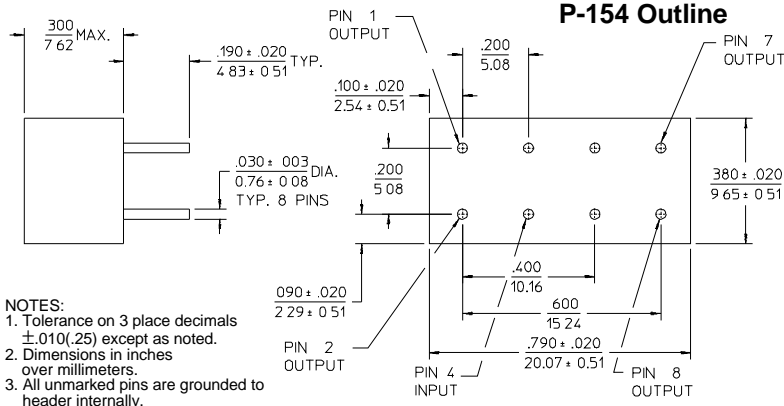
P-154 Outline

$\frac{.300}{7.62}$ MAX.

$\frac{.190 \pm .020}{4.83 \pm 0.51}$ TYP.

PIN 1
OUTPUT

$\frac{.200}{5.08}$

PIN 7
OUTPUT

$\frac{.100 \pm .020}{2.54 \pm 0.51}$

$\frac{.030 \pm .003}{0.76 \pm 0.08}$ DIA.
TYP. 8 PINS

$\frac{.200}{5.08}$

$\frac{.380 \pm .020}{9.65 \pm 0.51}$

$\frac{.090 \pm .020}{2.29 \pm 0.51}$

$\frac{.400}{10.16}$

$\frac{.600}{15.24}$

$\frac{.790 \pm .020}{20.07 \pm 0.51}$

PIN 2
OUTPUT

PIN 4
INPUT

PIN 8
OUTPUT

NOTES:
1. Tolerance on 3 place decimals $\pm$.010(.25) except as noted.
2. Dimensions in inches over millimeters.
3. All unmarked pins are grounded to header internally.